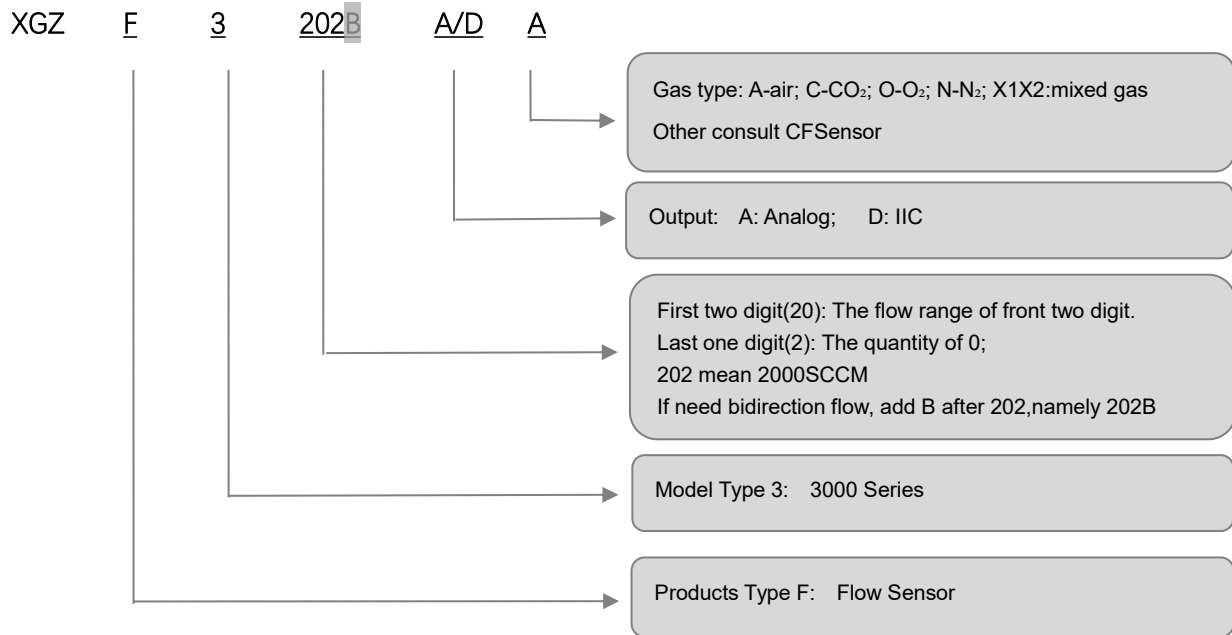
XGZ F 3 202B A/D A

Gas type: A-air; C-$CO_2$; O-$O_2$; N-$N_2$; X1X2:mixed gas
Other consult CFSensor

Output: A: Analog; D: IIC

First two digit(20): The flow range of front two digit.
Last one digit(2): The quantity of 0;
202 mean 2000SCCM
If need bidirection flow, add B after 202,namely 202B

Model Type 3: 3000 Series

Products Type F: Flow Sensor